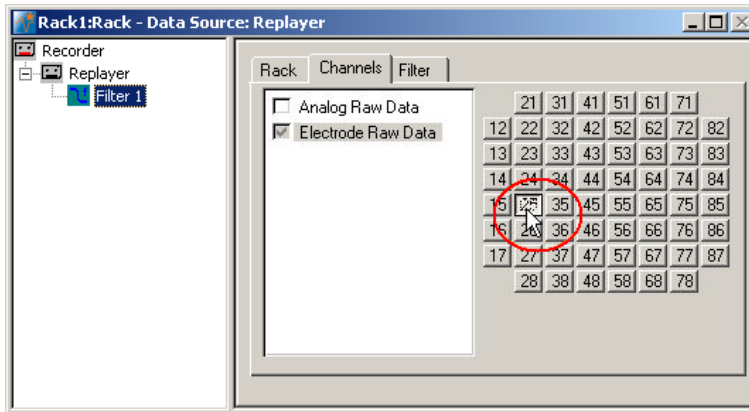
Rack1:Rack - Data Source: Replayer

Recorder
Replayer
Filter 1

Rack | Channels | Filter

Analog Raw Data
Electrode Raw Data

|  | 21 | 31 | 41 | 51 | 61 | 71 |  |
|---|---|---|---|---|---|---|---|
| 12 | 22 | 32 | 42 | 52 | 62 | 72 | 82 |
| 13 | 23 | 33 | 43 | 53 | 63 | 73 | 83 |
| 14 | 24 | 34 | 44 | 54 | 64 | 74 | 84 |
| 15 | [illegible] | 35 | 45 | 55 | 65 | 75 | 85 |
| 16 | 26 | 36 | 46 | 56 | 66 | 76 | 86 |
| 17 | 27 | 37 | 47 | 57 | 67 | 77 | 87 |
|  | 28 | 38 | 48 | 58 | 68 | 78 |  |